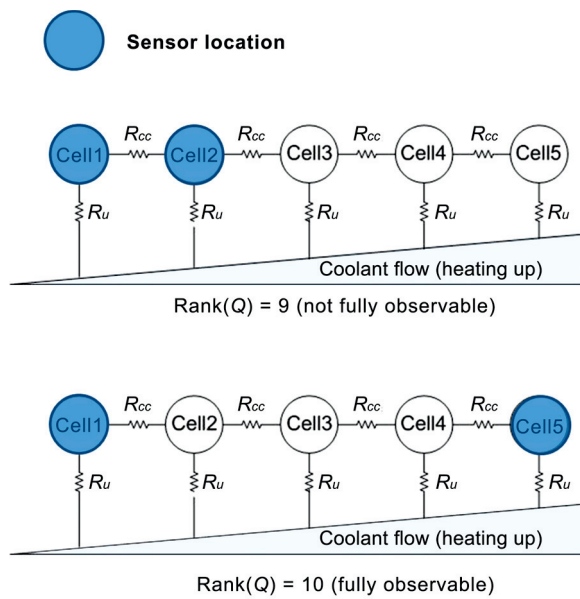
Sensor location

$R_{cc}$ $R_{cc}$ $R_{cc}$ $R_{cc}$

Cell1 Cell2 Cell3 Cell4 Cell5

$R_u$ $R_u$ $R_u$ $R_u$ $R_u$

Coolant flow (heating up)

Rank($Q$) = 9 (not fully observable)

$R_{cc}$ $R_{cc}$ $R_{cc}$ $R_{cc}$

Cell1 Cell2 Cell3 Cell4 Cell5

$R_u$ $R_u$ $R_u$ $R_u$ $R_u$

Coolant flow (heating up)

Rank($Q$) = 10 (fully observable)